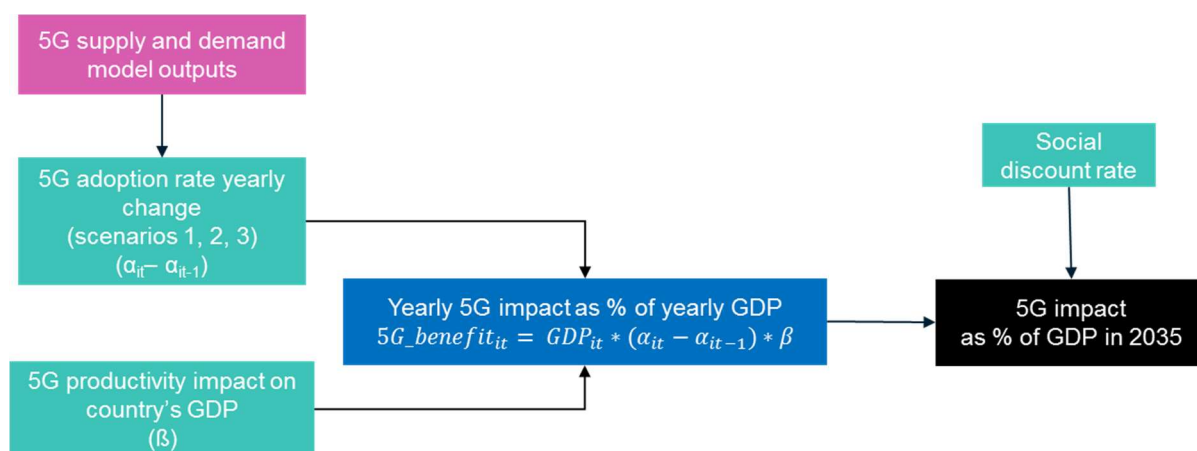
5G supply and demand model outputs

5G adoption rate yearly change (scenarios 1, 2, 3) ($\alpha_{it}$– $\alpha_{it-1}$)

5G productivity impact on country's GDP (ß)

Yearly 5G impact as % of yearly GDP
$5G\_benefit_{it} = GDP_{it} * (\alpha_{it} - \alpha_{it-1}) * \beta$

Social discount rate

5G impact as % of GDP in 2035